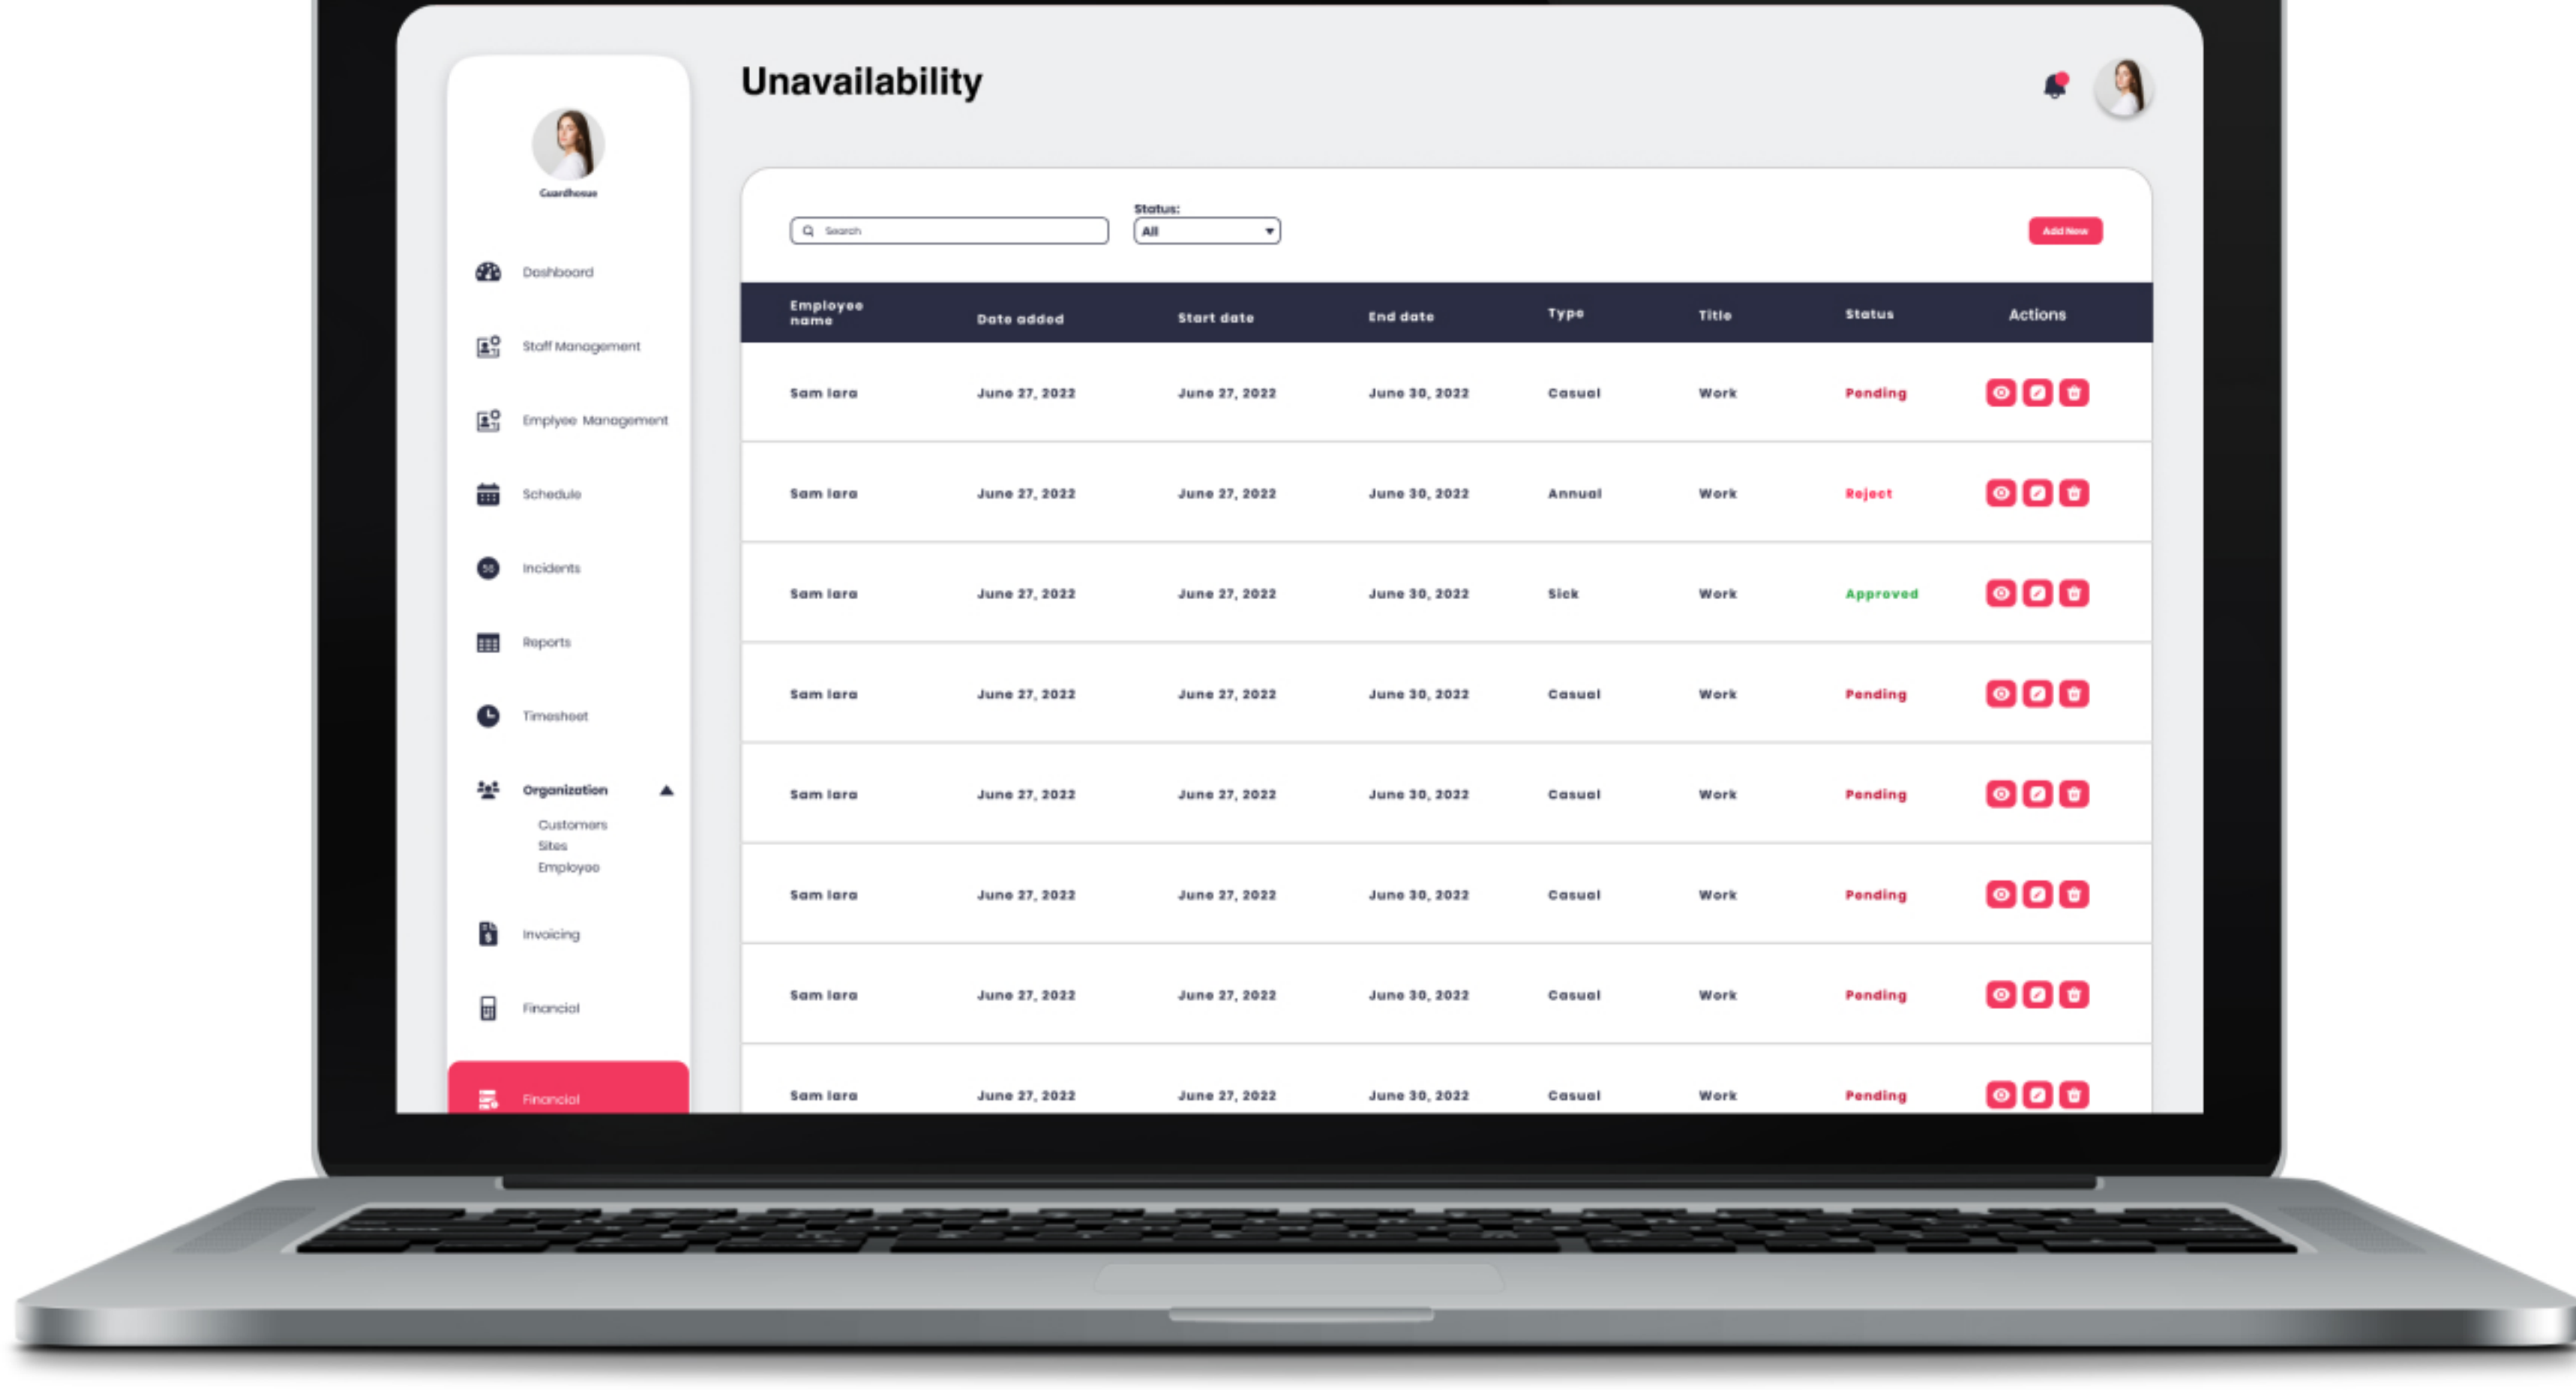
Guardhouse

Dashboard

Staff Management

Emplyee Management

Schedule

Incidents

Reports

Timesheet

Organization

Customers
Sites
Employee

Invoicing

Financial

Financial

Unavailability

Search

Status:
All

Add New

| Employee name | Date added | Start date | End date | Type | Title | Status | Actions |
|---|---|---|---|---|---|---|---|
| Sam lara | June 27, 2022 | June 27, 2022 | June 30, 2022 | Casual | Work | Pending | |
| Sam lara | June 27, 2022 | June 27, 2022 | June 30, 2022 | Annual | Work | Reject | |
| Sam lara | June 27, 2022 | June 27, 2022 | June 30, 2022 | Sick | Work | Approved | |
| Sam lara | June 27, 2022 | June 27, 2022 | June 30, 2022 | Casual | Work | Pending | |
| Sam lara | June 27, 2022 | June 27, 2022 | June 30, 2022 | Casual | Work | Pending | |
| Sam lara | June 27, 2022 | June 27, 2022 | June 30, 2022 | Casual | Work | Pending | |
| Sam lara | June 27, 2022 | June 27, 2022 | June 30, 2022 | Casual | Work | Pending | |
| Sam lara | June 27, 2022 | June 27, 2022 | June 30, 2022 | Casual | Work | Pending | |